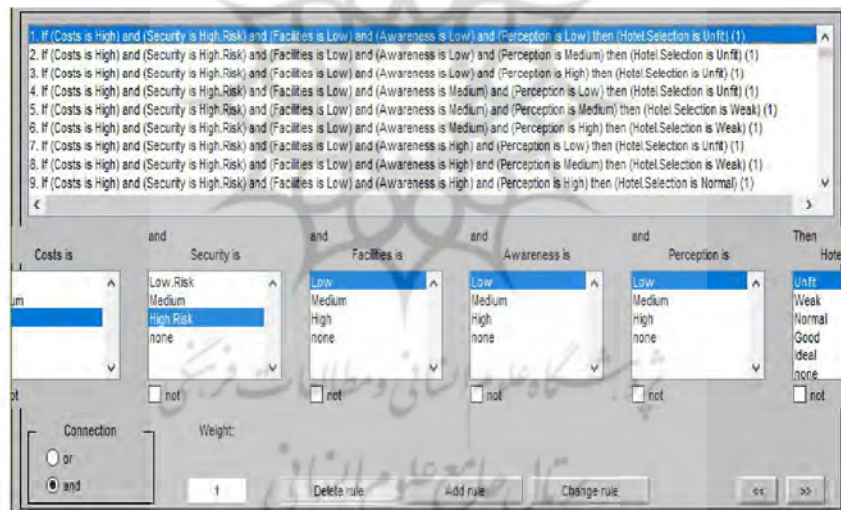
1. If (Costs is High) and (Security is High.Risk) and (Facilities is Low) and (Awareness is Low) and (Perception is Low) then (Hotel.Selection is Unfit) (1)
2. If (Costs is High) and (Security is High.Risk) and (Facilities is Low) and (Awareness is Low) and (Perception is Medium) then (Hotel.Selection is Unfit) (1)
3. If (Costs is High) and (Security is High.Risk) and (Facilities is Low) and (Awareness is Low) and (Perception is High) then (Hotel.Selection is Unfit) (1)
4. If (Costs is High) and (Security is High.Risk) and (Facilities is Low) and (Awareness is Medium) and (Perception is Low) then (Hotel.Selection is Unfit) (1)
5. If (Costs is High) and (Security is High.Risk) and (Facilities is Low) and (Awareness is Medium) and (Perception is Medium) then (Hotel.Selection is Weak) (1)
6. If (Costs is High) and (Security is High.Risk) and (Facilities is Low) and (Awareness is Medium) and (Perception is High) then (Hotel.Selection is Weak) (1)
7. If (Costs is High) and (Security is High.Risk) and (Facilities is Low) and (Awareness is High) and (Perception is Low) then (Hotel.Selection is Unfit) (1)
8. If (Costs is High) and (Security is High.Risk) and (Facilities is Low) and (Awareness is High) and (Perception is Medium) then (Hotel.Selection is Weak) (1)
9. If (Costs is High) and (Security is High.Risk) and (Facilities is Low) and (Awareness is High) and (Perception is High) then (Hotel.Selection is Normal) (1)

Costs is
um

and
Security is
Low.Risk
Medium
High.Risk
none
not

and
Facilities is
Low
Medium
High
none
not

and
Awareness is
Low
Medium
High
none
not

and
Perception is
Low
Medium
High
none
not

Then
Hote
Unfit
Weak
Normal
Good
ideal
none
not

ot

Connection
or
and

Weight:
1

Delete rule
Add rule
Change rule
<<
>>

پژوهشگاه علوم انسانی و مطالعات فرهنگی
پرتال جامع علوم انسانی